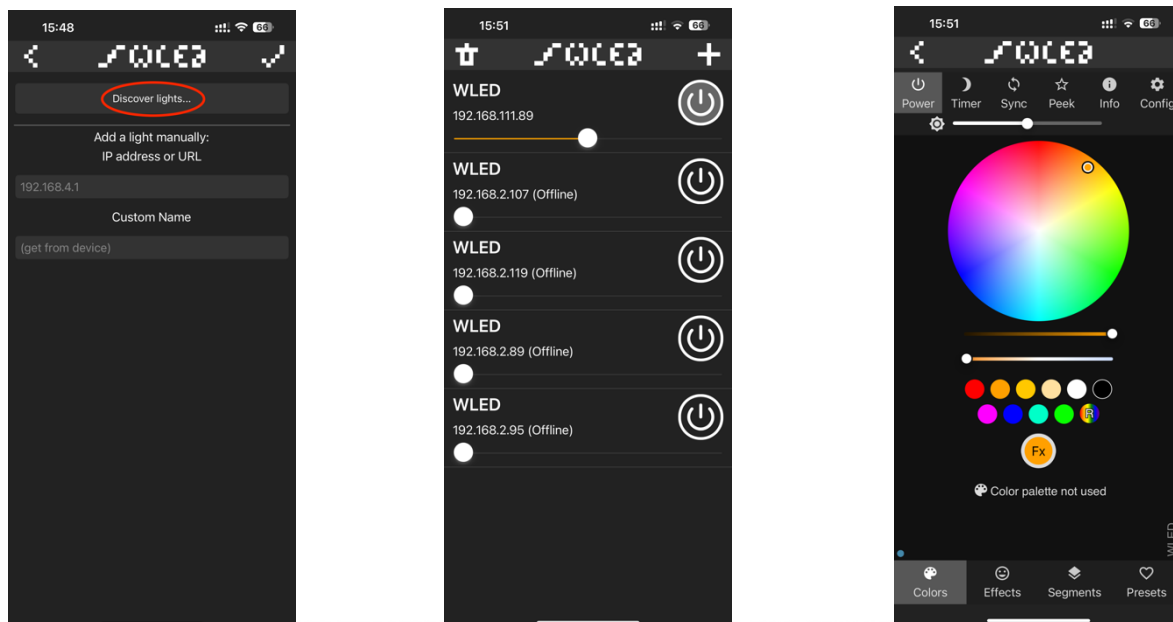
15:48
66
WLED
Discover lights...
Add a light manually:
IP address or URL
192.168.4.1
Custom Name
(get from device)

15:51
66
WLED
WLED
192.168.111.89
WLED
192.168.2.107 (Offline)
WLED
192.168.2.119 (Offline)
WLED
192.168.2.89 (Offline)
WLED
192.168.2.95 (Offline)

15:51
66
WLED
Power
Timer
Sync
Peek
Info
Config
R
Fx
Color palette not used
WLED
Colors
Effects
Segments
Presets